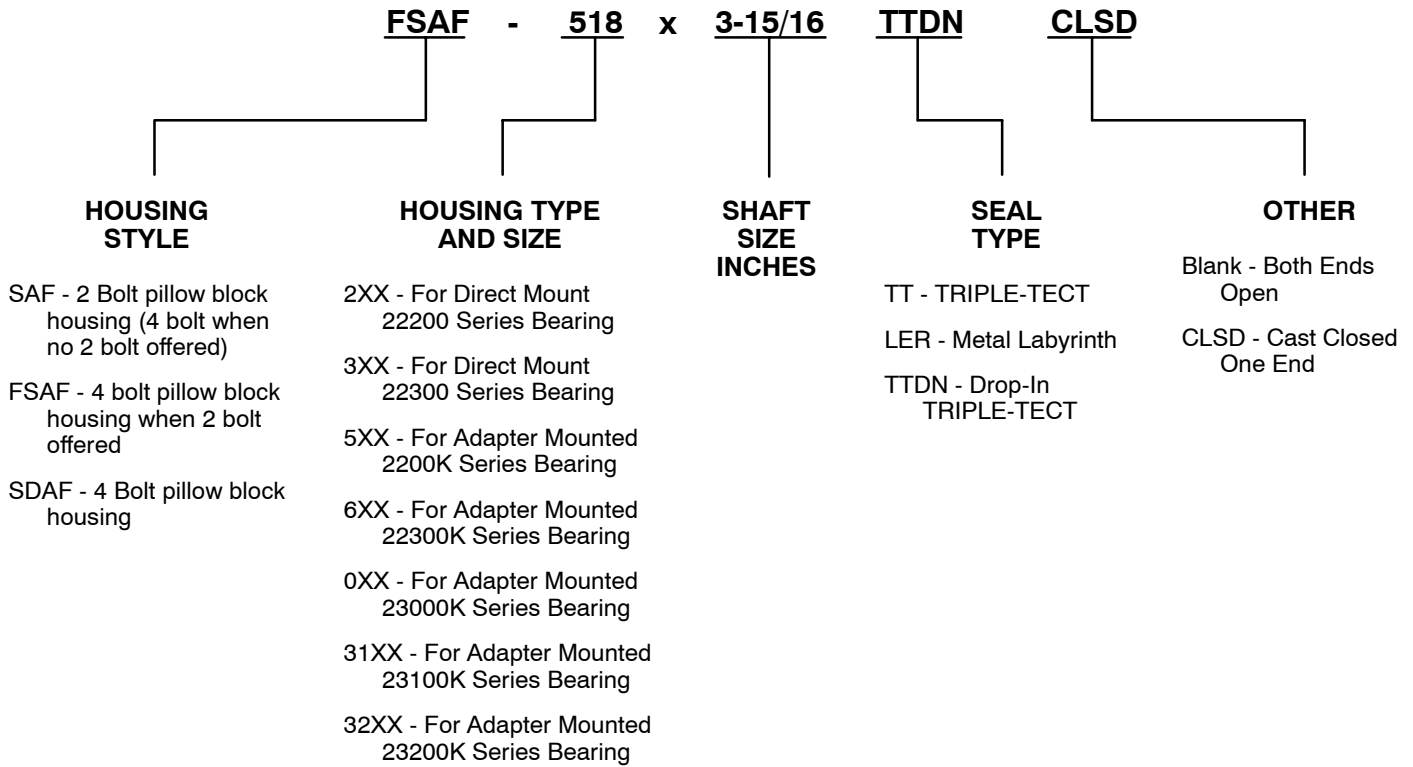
FSAF - 518 x 3-15/16 TTDN CLSD

HOUSING STYLE

SAF - 2 Bolt pillow block housing (4 bolt when no 2 bolt offered)

FSAF - 4 bolt pillow block housing when 2 bolt offered

SDAF - 4 Bolt pillow block housing

HOUSING TYPE AND SIZE

2XX - For Direct Mount 22200 Series Bearing

3XX - For Direct Mount 22300 Series Bearing

5XX - For Adapter Mounted 2200K Series Bearing

6XX - For Adapter Mounted 22300K Series Bearing

0XX - For Adapter Mounted 23000K Series Bearing

31XX - For Adapter Mounted 23100K Series Bearing

32XX - For Adapter Mounted 23200K Series Bearing

SHAFT SIZE INCHES

SEAL TYPE

TT - TRIPLE-TECT

LER - Metal Labyrinth

TTDN - Drop-In TRIPLE-TECT

OTHER

Blank - Both Ends Open

CLSD - Cast Closed One End